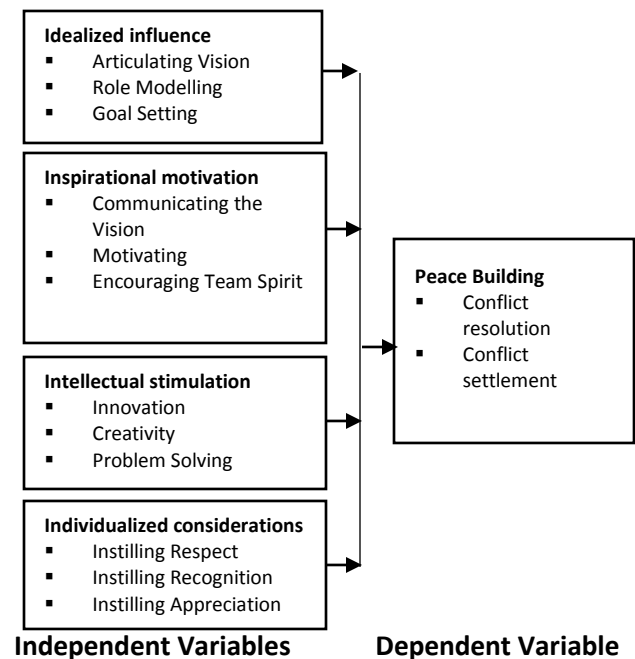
**Idealized influence**
- Articulating Vision
- Role Modelling
- Goal Setting

**Inspirational motivation**
- Communicating the Vision
- Motivating
- Encouraging Team Spirit

**Intellectual stimulation**
- Innovation
- Creativity
- Problem Solving

**Individualized considerations**
- Instilling Respect
- Instilling Recognition
- Instilling Appreciation

**Peace Building**
- Conflict resolution
- Conflict settlement

**Independent Variables**

**Dependent Variable**